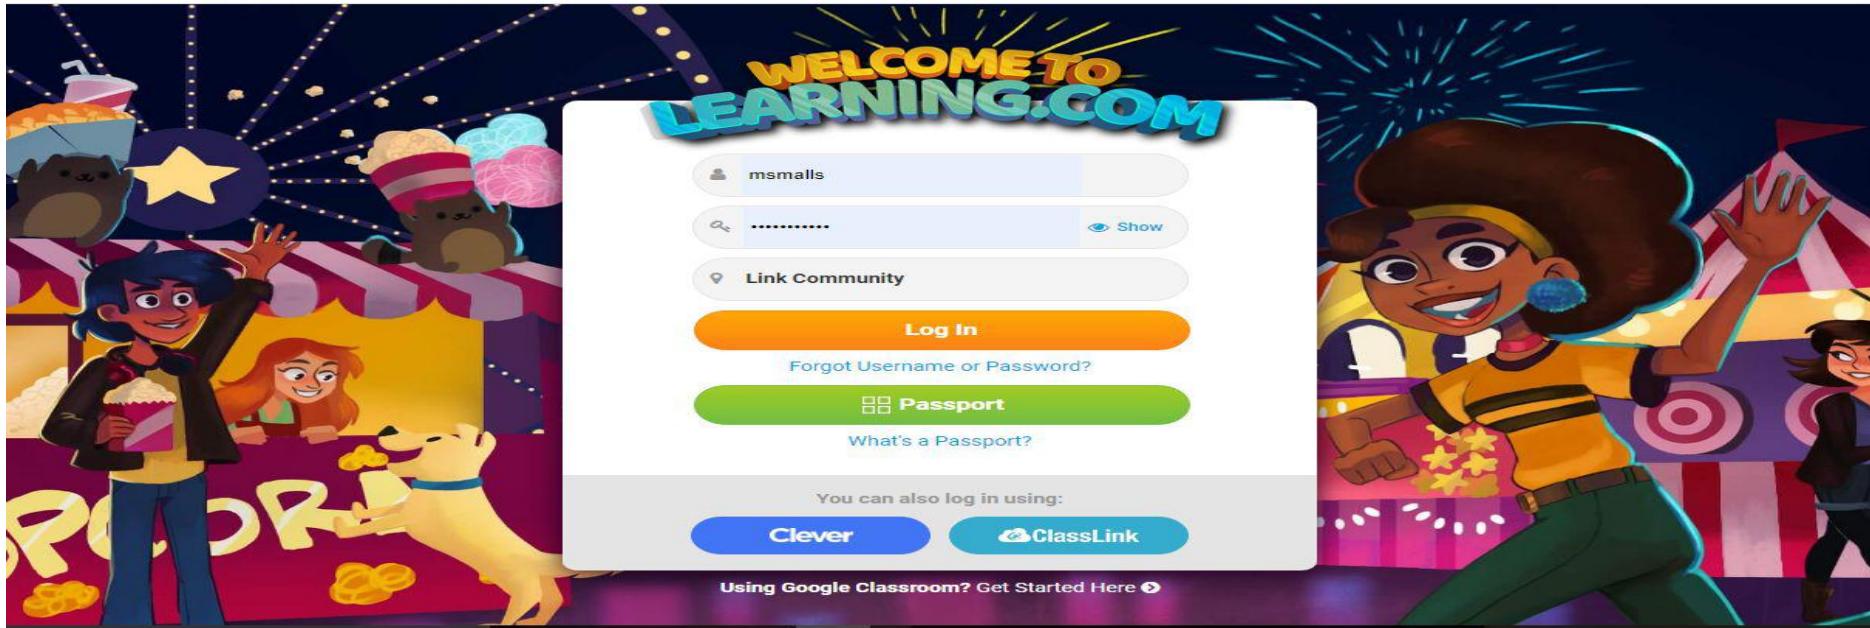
WELCOME TO
LEARNING.COM

msmalls

•••••••••••• Show

Link Community

Log In

Forgot Username or Password?

Passport

What's a Passport?

You can also log in using:

Clever

ClassLink

Using Google Classroom? Get Started Here

PCORN